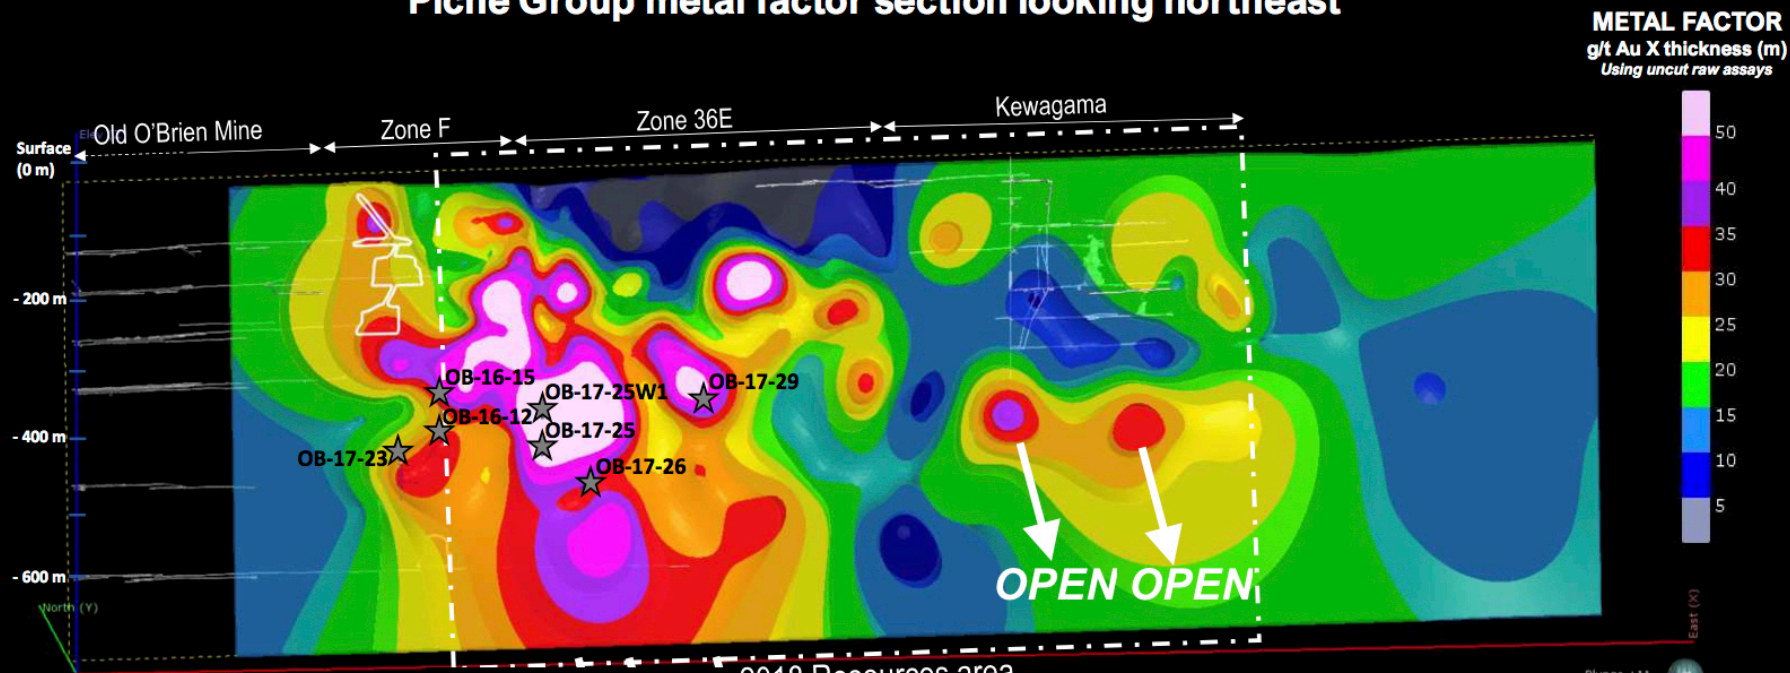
Piche Group metal factor section looking northeast

METAL FACTOR
g/t Au X thickness (m)
Using uncut raw assays

50
40
35
30
25
20
15
10
5

Old O'Brien Mine
Zone F
Zone 36E
Kewagama

Surface (0 m)
- 200 m
- 400 m
- 600 m
North (Y)
East (X)

OB-16-15
OB-17-25W1
OB-17-29
OB-16-12
OB-17-25
OB-17-23
OB-17-26

OPEN OPEN

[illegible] Resources area